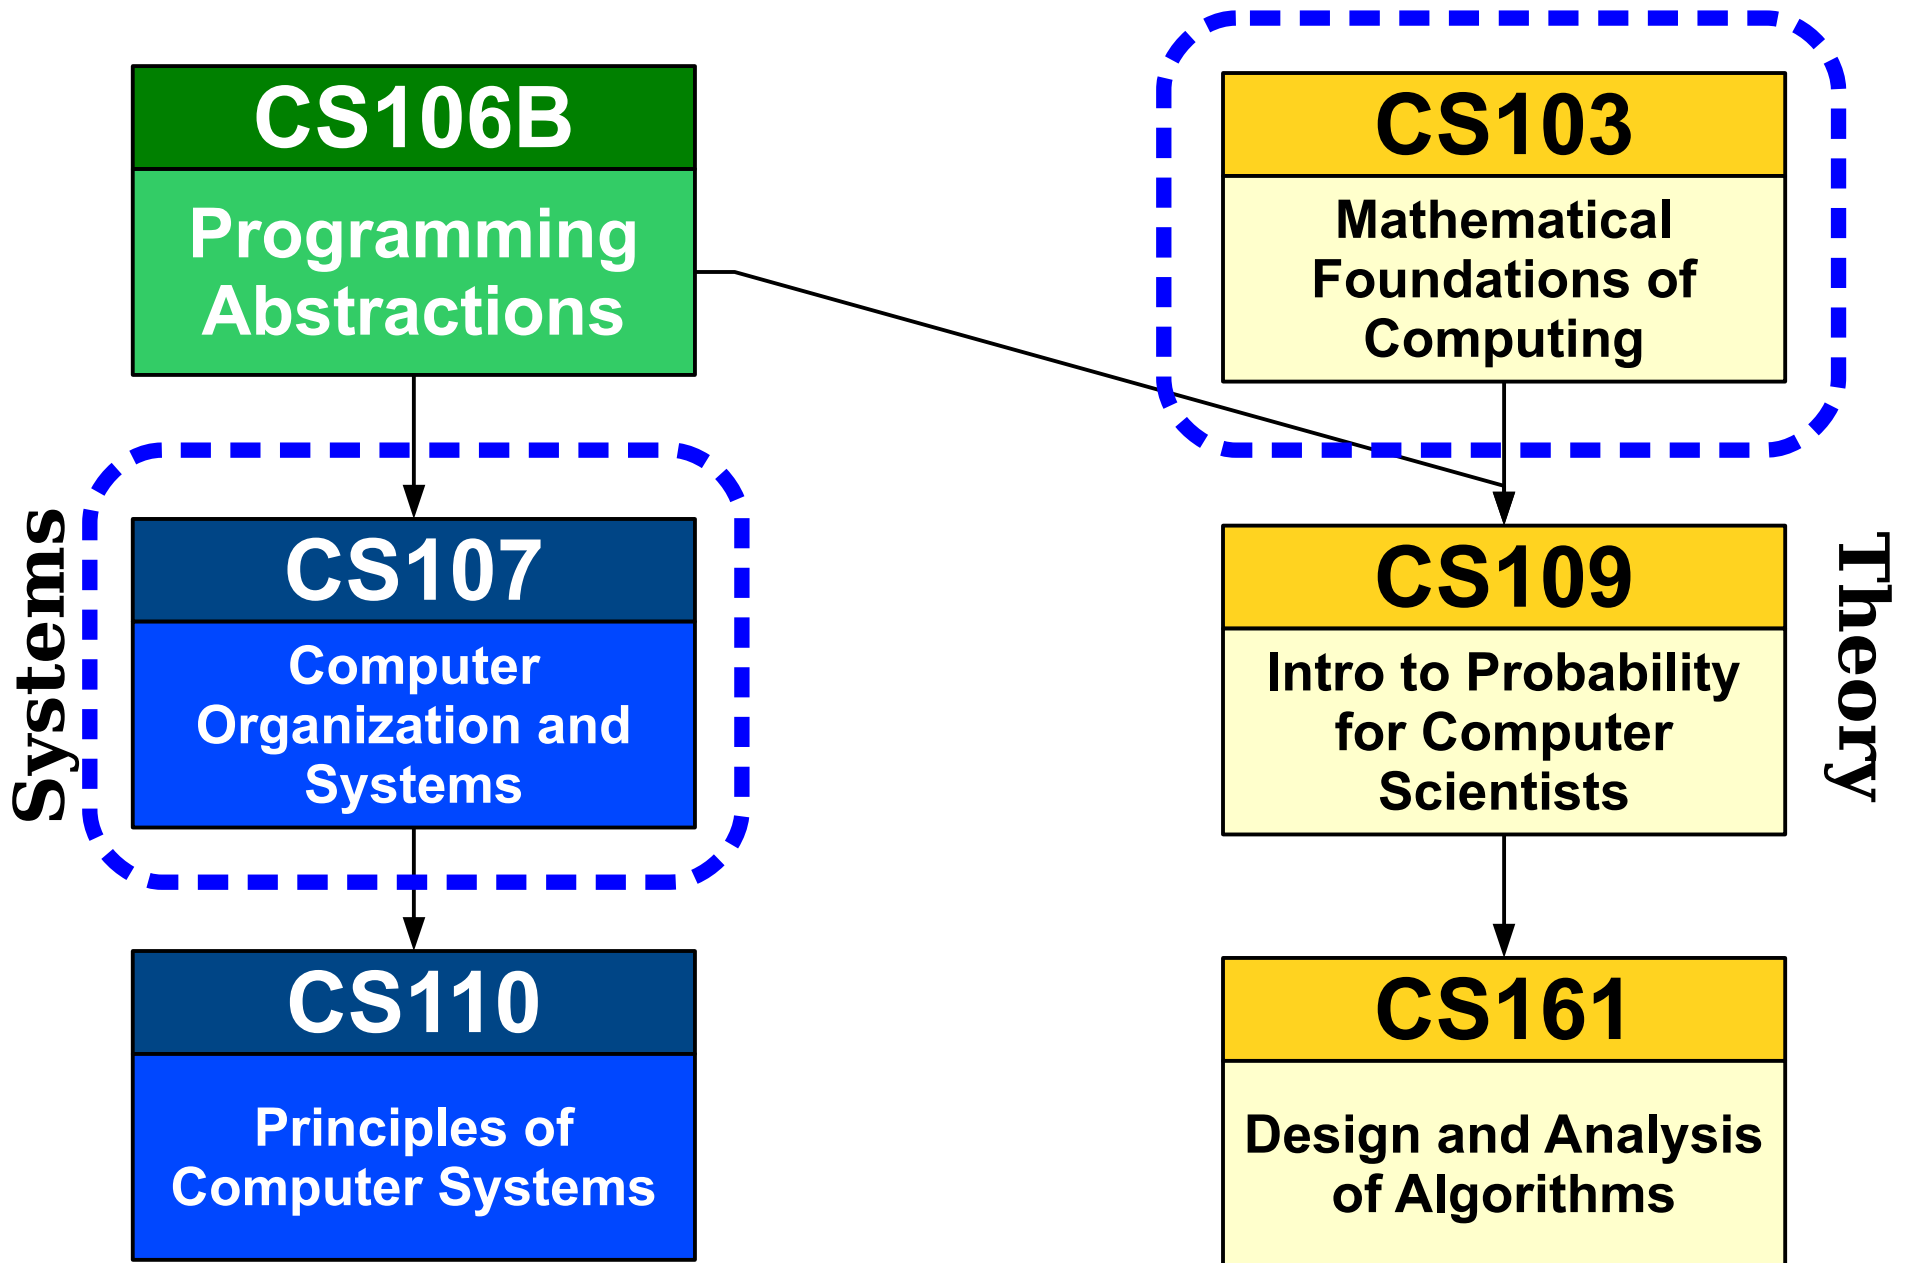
CS106B
Programming Abstractions

CS103
Mathematical Foundations of Computing

Systems

CS107
Computer Organization and Systems

CS109
Intro to Probability for Computer Scientists

Theory

CS110
Principles of Computer Systems

CS161
Design and Analysis of Algorithms